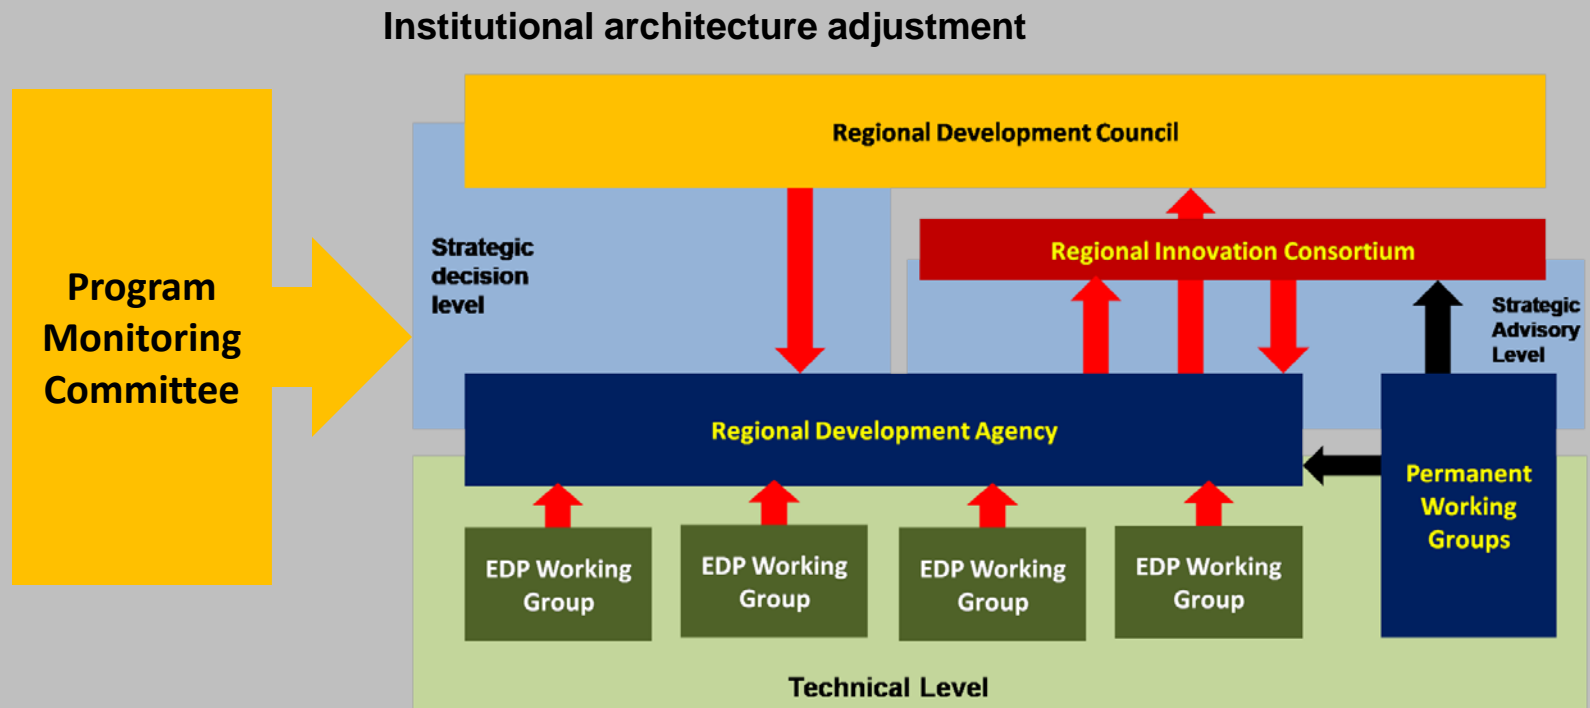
Institutional architecture adjustment

Program Monitoring Committee

Regional Development Council

Strategic decision level

Regional Innovation Consortium

Strategic Advisory Level

Regional Development Agency

Permanent Working Groups

EDP Working Group

EDP Working Group

EDP Working Group

EDP Working Group

Technical Level